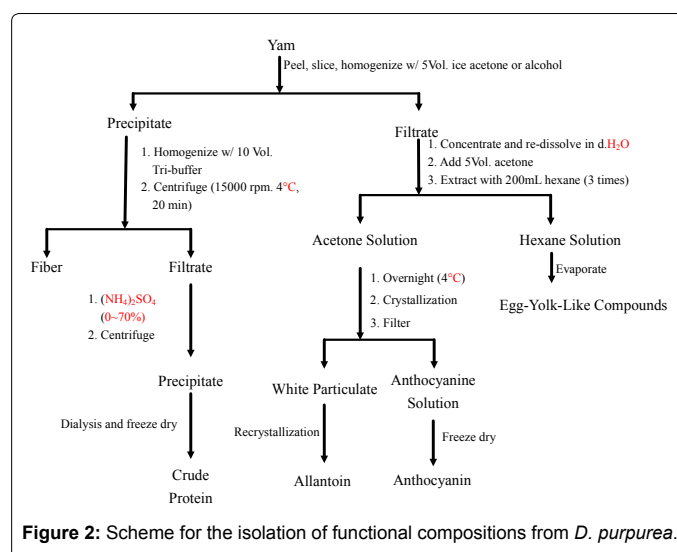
Yam

Peel, slice, homogenize w/ 5Vol. ice acetone or alcohol

Precipitate

1. Homogenize w/ 10 Vol. Tri-buffer
2. Centrifuge (15000 rpm. 4°C, 20 min)

Fiber

Filtrate

1. $(NH_4)_2SO_4$ (0~70%)
2. Centrifuge

Precipitate

Dialysis and freeze dry

Crude Protein

Filtrate

1. Concentrate and re-dissolve in d.$H_2O$
2. Add 5Vol. acetone
3. Extract with 200mL hexane (3 times)

Acetone Solution

1. Overnight (4°C)
2. Crystallization
3. Filter

White Particulate

Recrystallization

Allantoin

Anthocyanine Solution

Freeze dry

Anthocyanin

Hexane Solution

Evaporate

Egg-Yolk-Like Compounds

**Figure 2:** Scheme for the isolation of functional compositions from *D. purpurea*.